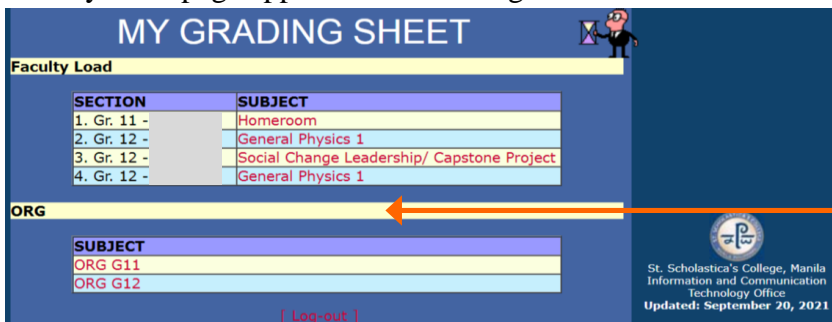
MY GRADING SHEET

Faculty Load

| SECTION | SUBJECT |
|---|---|
| 1. Gr. 11 - | Homeroom |
| 2. Gr. 12 - | General Physics 1 |
| 3. Gr. 12 - | Social Change Leadership/ Capstone Project |
| 4. Gr. 12 - | General Physics 1 |

ORG

| SUBJECT |
|---|
| ORG G11 |
| ORG G12 |

[ Log-out ]

St. Scholastica's College, Manila
Information and Communication Technology Office
Updated: September 20, 2021